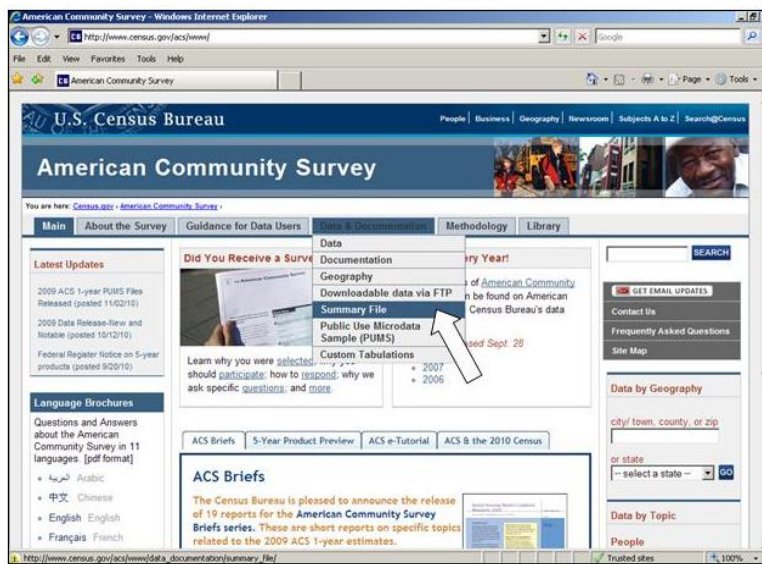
American Community Survey - Windows Internet Explorer

http://www.census.gov/acs/www/

Google

File Edit View Favorites Tools Help

American Community Survey

Page Tools

U.S. Census Bureau

People | Business | Geography | Newsroom | Subjects A to Z | Search@Census

American Community Survey

You are here: Census.gov › American Community Survey ›

Main | About the Survey | Guidance for Data Users | Data & Documentation | Methodology | Library

Data
Documentation
Geography
Downloadable data via FTP
Summary File
Public Use Microdata Sample (PUMS)
Custom Tabulations

Latest Updates

2009 ACS 1-year PUMS Files Released (posted 11/02/10)

2009 Data Release-New and Notable (posted 10/12/10)

Federal Register Notice on 5-year products (posted 9/20/10)

Did You Receive a Surve

Learn why you were selected; why you should participate; how to respond; why we ask specific questions; and more.

ry Year!

of American Community n be found on American Census Bureau's data

sed Sept. 28

• 2007
• 2006

SEARCH

GET EMAIL UPDATES

Contact Us

Frequently Asked Questions

Site Map

Language Brochures

Questions and Answers about the American Community Survey in 11 languages. [pdf format]

• العربية Arabic
• 中文 Chinese
• English English
• Français French

ACS Briefs | 5-Year Product Preview | ACS e-Tutorial | ACS & the 2010 Census

ACS Briefs

The Census Bureau is pleased to announce the release of 19 reports for the American Community Survey Briefs series. These are short reports on specific topics related to the 2009 ACS 1-year estimates.

Data by Geography

city/ town, county, or zip

or state

-- select a state -- GO

Data by Topic

People

http://www.census.gov/acs/www/data_documentation/summary_file/

Trusted sites

100%